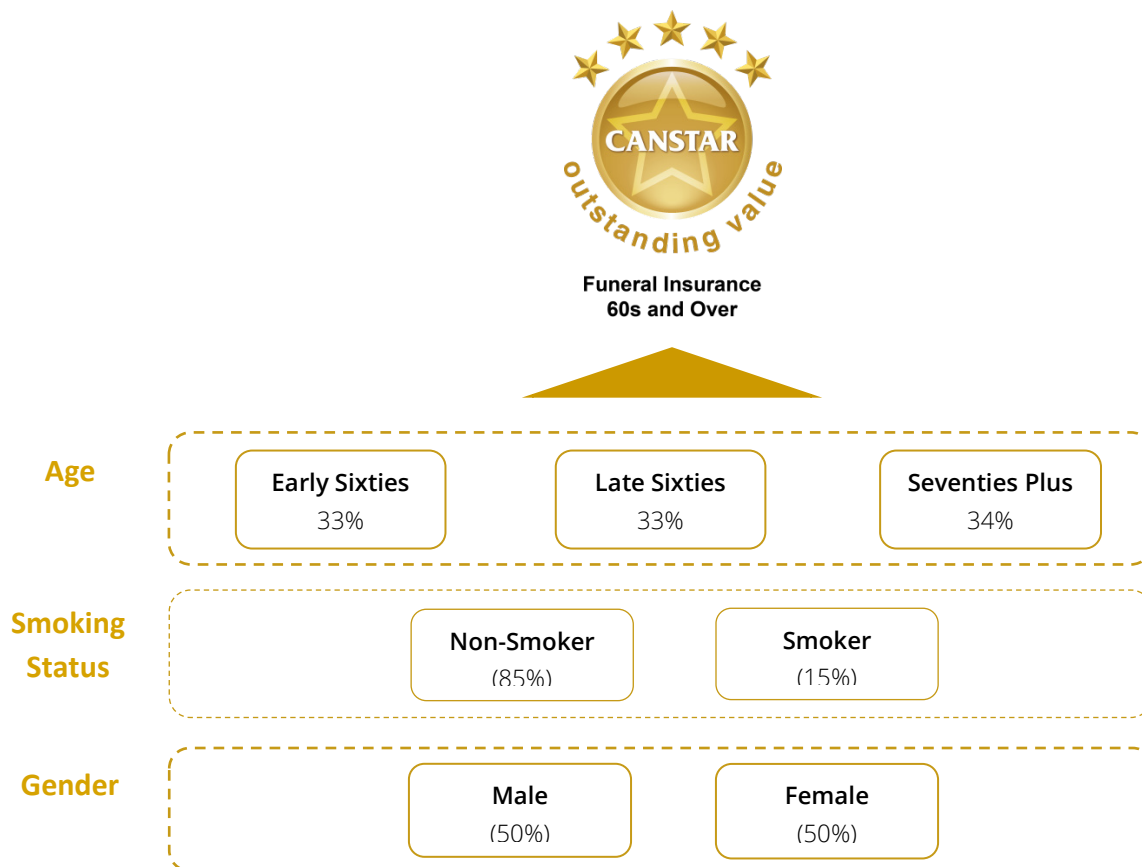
CANSTAR
outstanding value

Funeral Insurance
60s and Over

Age

Early Sixties
33%

Late Sixties
33%

Seventies Plus
34%

Smoking Status

Non-Smoker
(85%)

Smoker
(15%)

Gender

Male
(50%)

Female
(50%)